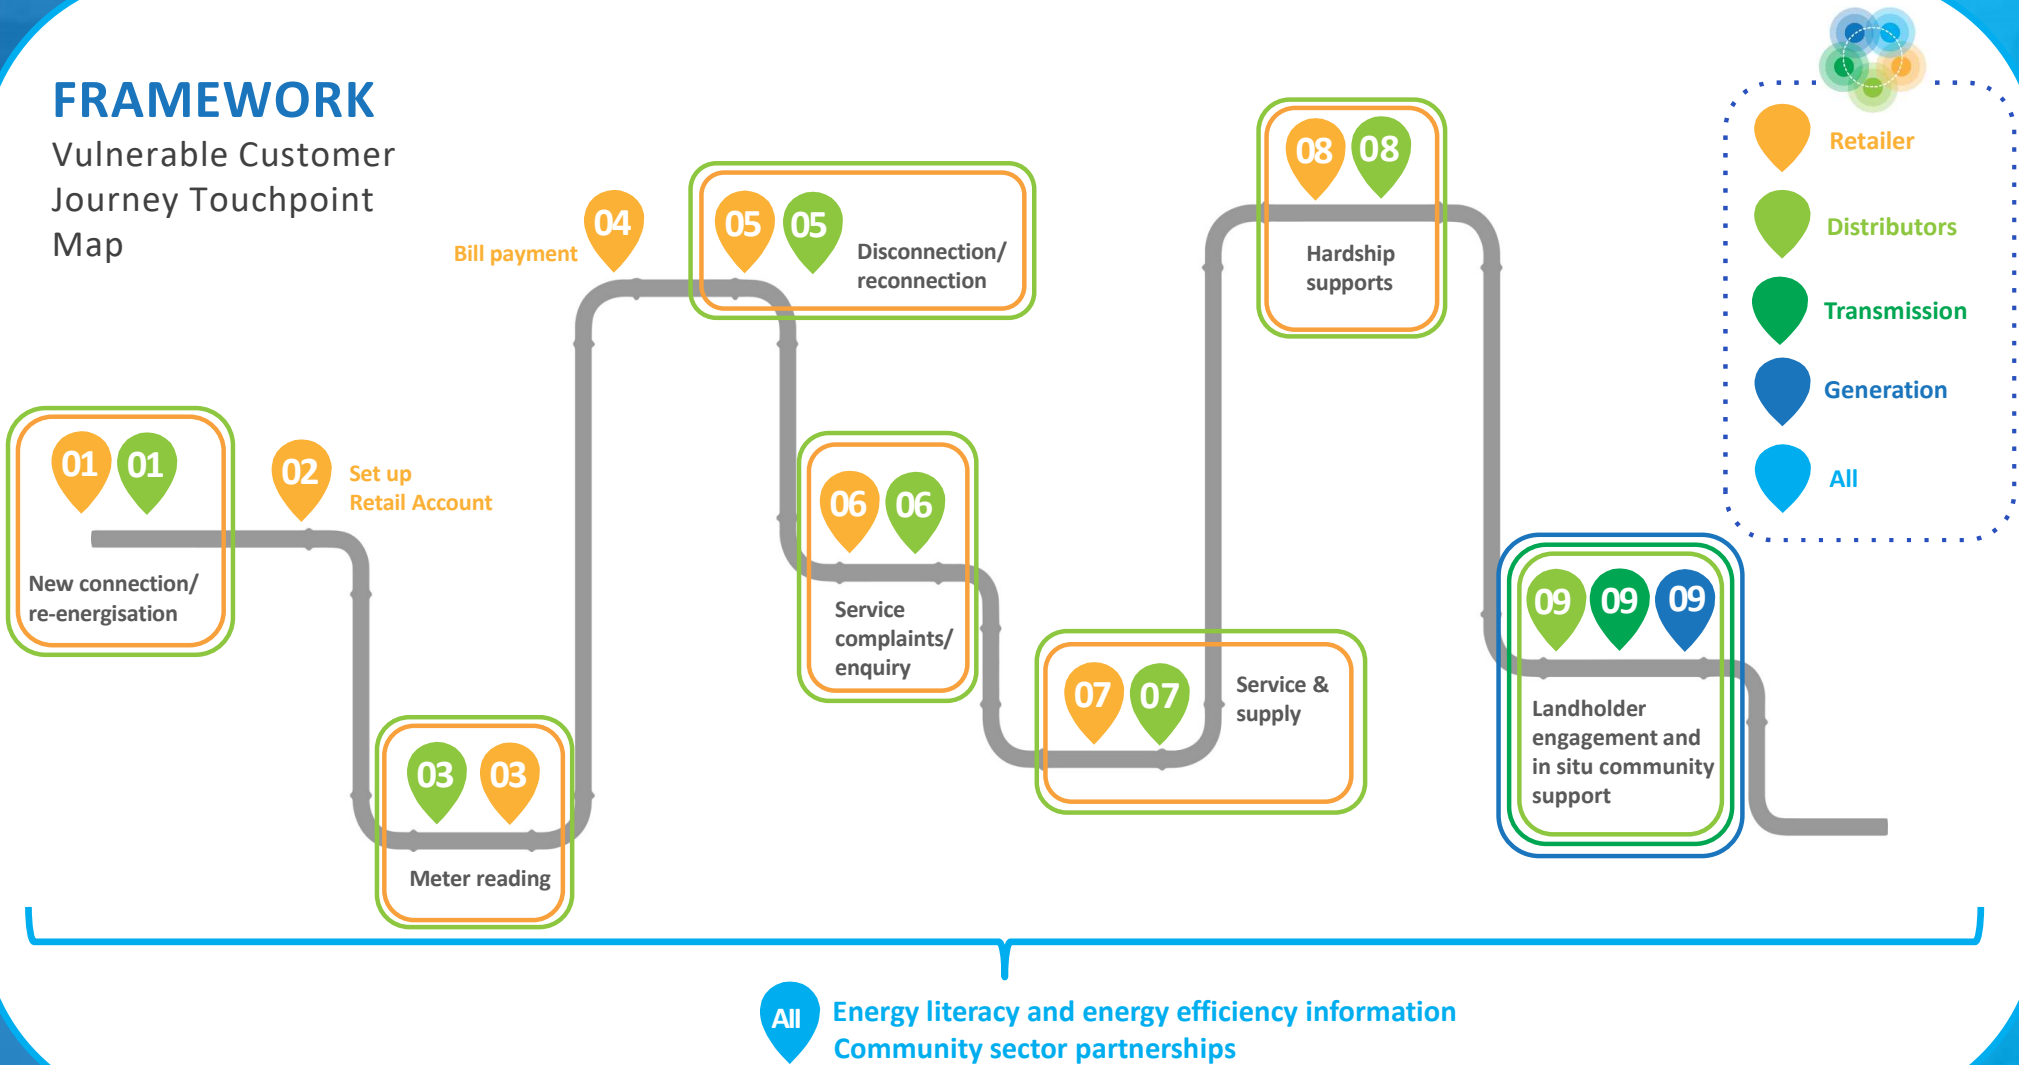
FRAMEWORK

Vulnerable Customer Journey Touchpoint Map

01 01
New connection/ re-energisation

02 Set up Retail Account

03 03
Meter reading

04 Bill payment

05 05 Disconnection/ reconnection

06 06
Service complaints/ enquiry

07 07 Service & supply

08 08
Hardship supports

09 09 09
Landholder engagement and in situ community support

Retailer
Distributors
Transmission
Generation
All

All Energy literacy and energy efficiency information
Community sector partnerships